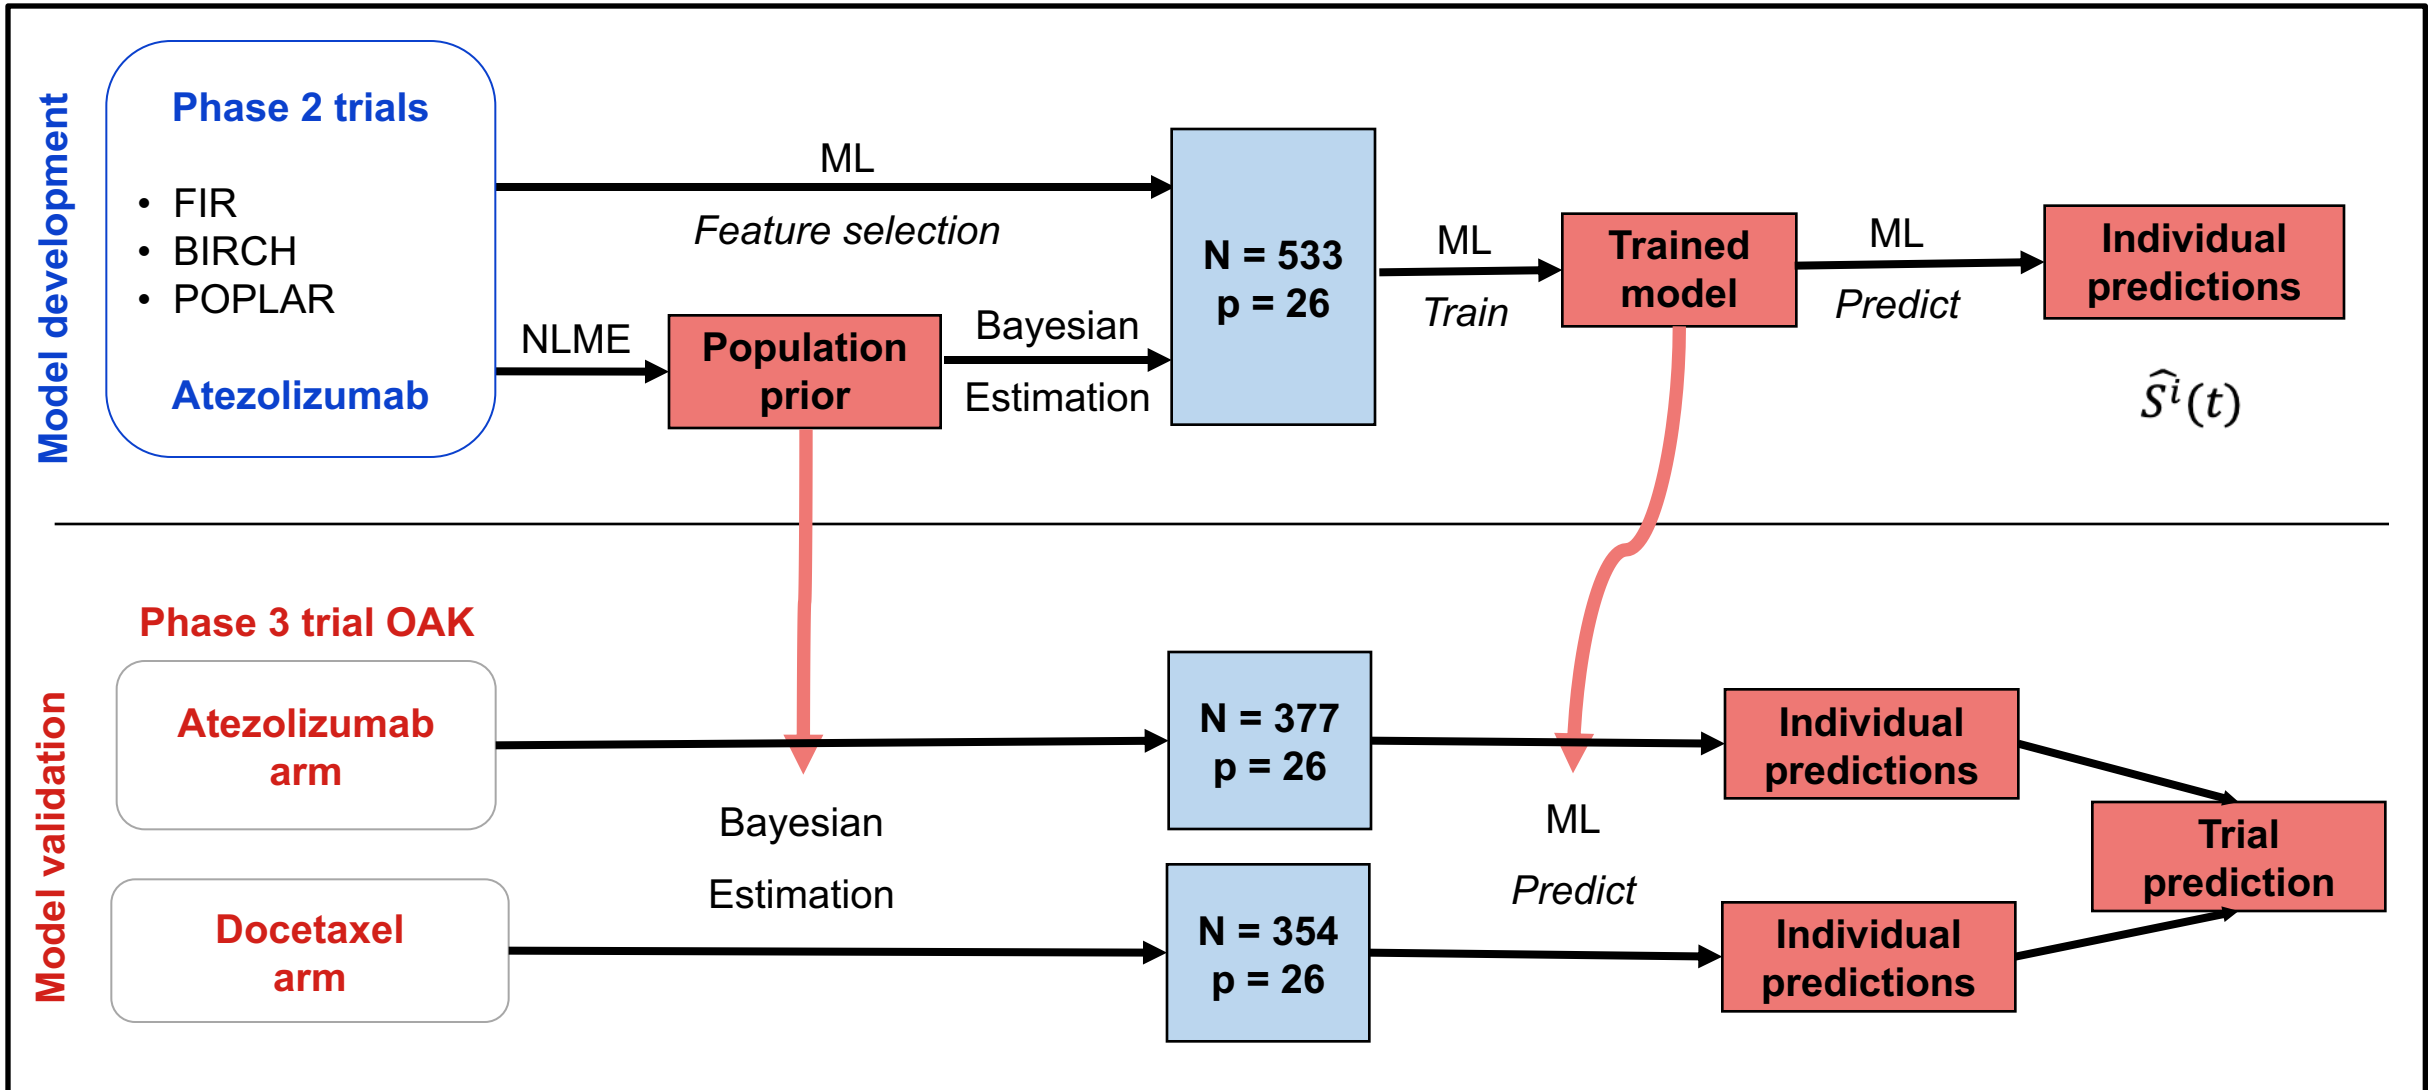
Model development

Phase 2 trials

- FIR
- BIRCH
- POPLAR

Atezolizumab

ML

Feature selection

NLME

Population prior

Bayesian

Estimation

N = 533
p = 26

ML

Train

Trained model

ML

Predict

Individual predictions

$\hat{S}^i(t)$

Model validation

Phase 3 trial OAK

Atezolizumab arm

Docetaxel arm

Bayesian

Estimation

N = 377
p = 26

N = 354
p = 26

ML

Predict

Individual predictions

Individual predictions

Trial prediction